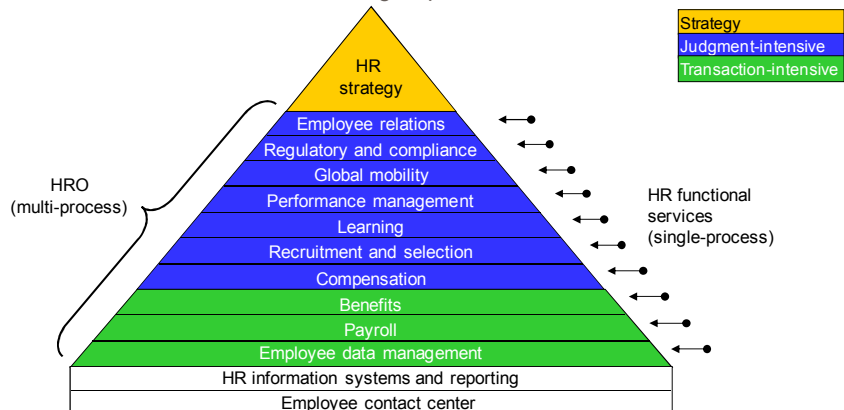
Strategy
Judgment-intensive
Transaction-intensive

HR strategy
Employee relations
Regulatory and compliance
Global mobility
Performance management
Learning
Recruitment and selection
Compensation
Benefits
Payroll
Employee data management
HR information systems and reporting
Employee contact center

HRO (multi-process)

HR functional services (single-process)